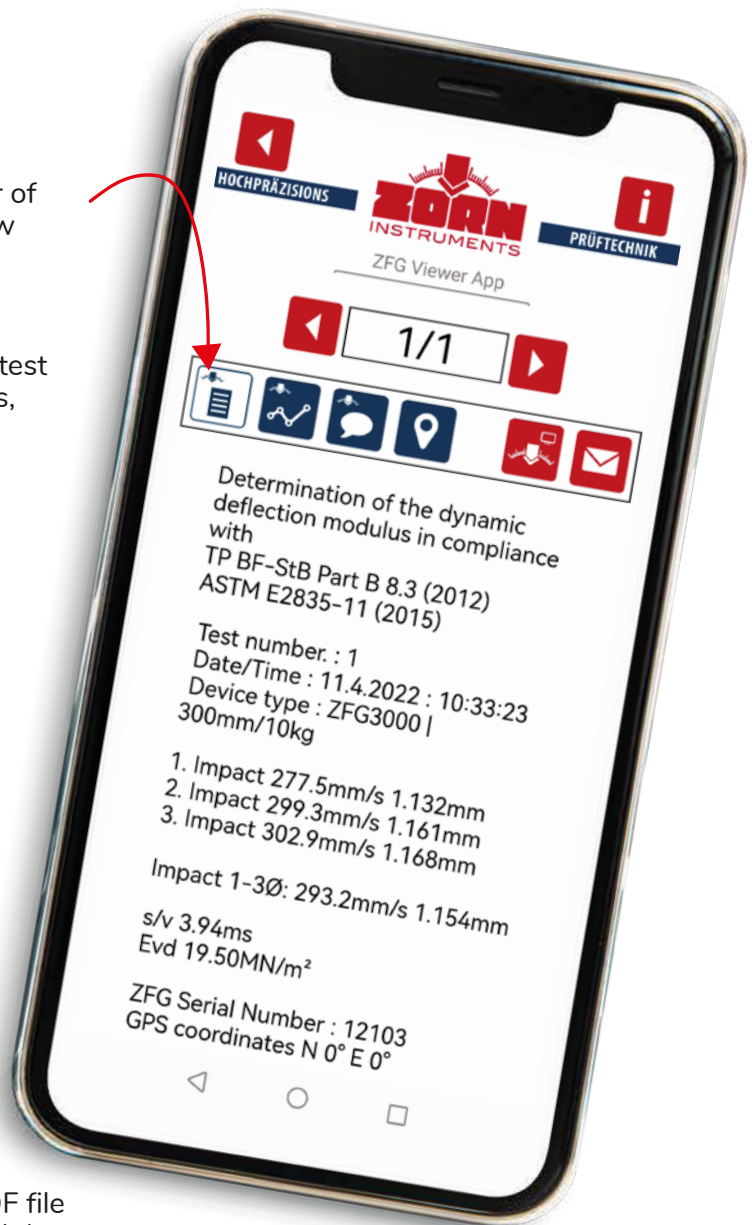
r of
w

test
s,

HOCHPRÄZISIONS

ZORN
INSTRUMENTS

PRÜFTECHNIK

ZFG Viewer App

1/1

Determination of the dynamic deflection modulus in compliance with
TP BF-StB Part B 8.3 (2012)
ASTM E2835-11 (2015)

Test number. : 1
Date/Time : 11.4.2022 : 10:33:23
Device type : ZFG3000 | 300mm/10kg

1. Impact 277.5mm/s 1.132mm
2. Impact 299.3mm/s 1.161mm
3. Impact 302.9mm/s 1.168mm

Impact 1-3Ø: 293.2mm/s 1.154mm

s/v 3.94ms
Evd 19.50MN/m²

ZFG Serial Number : 12103
GPS coordinates N 0° E 0°

F file